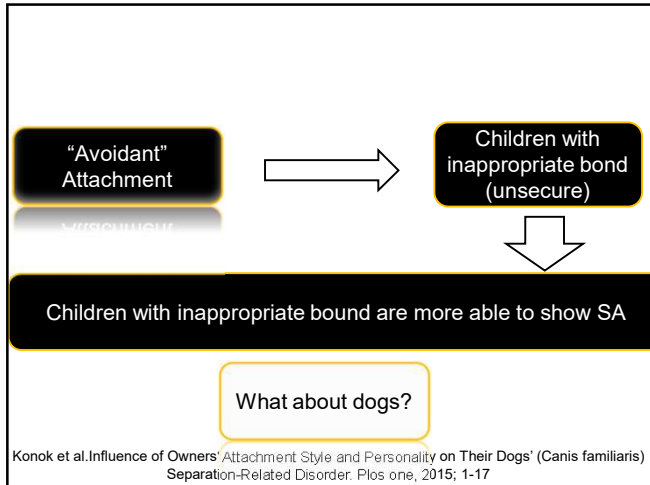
“Avoidant” Attachment

Children with inappropriate bond (unsecure)

Children with inappropriate bound are more able to show SA

What about dogs?

Konok et al.Influence of Owners’ Attachment Style and Personality on Their Dogs’ (Canis familiaris) Separation-Related Disorder. Plos one, 2015; 1-17